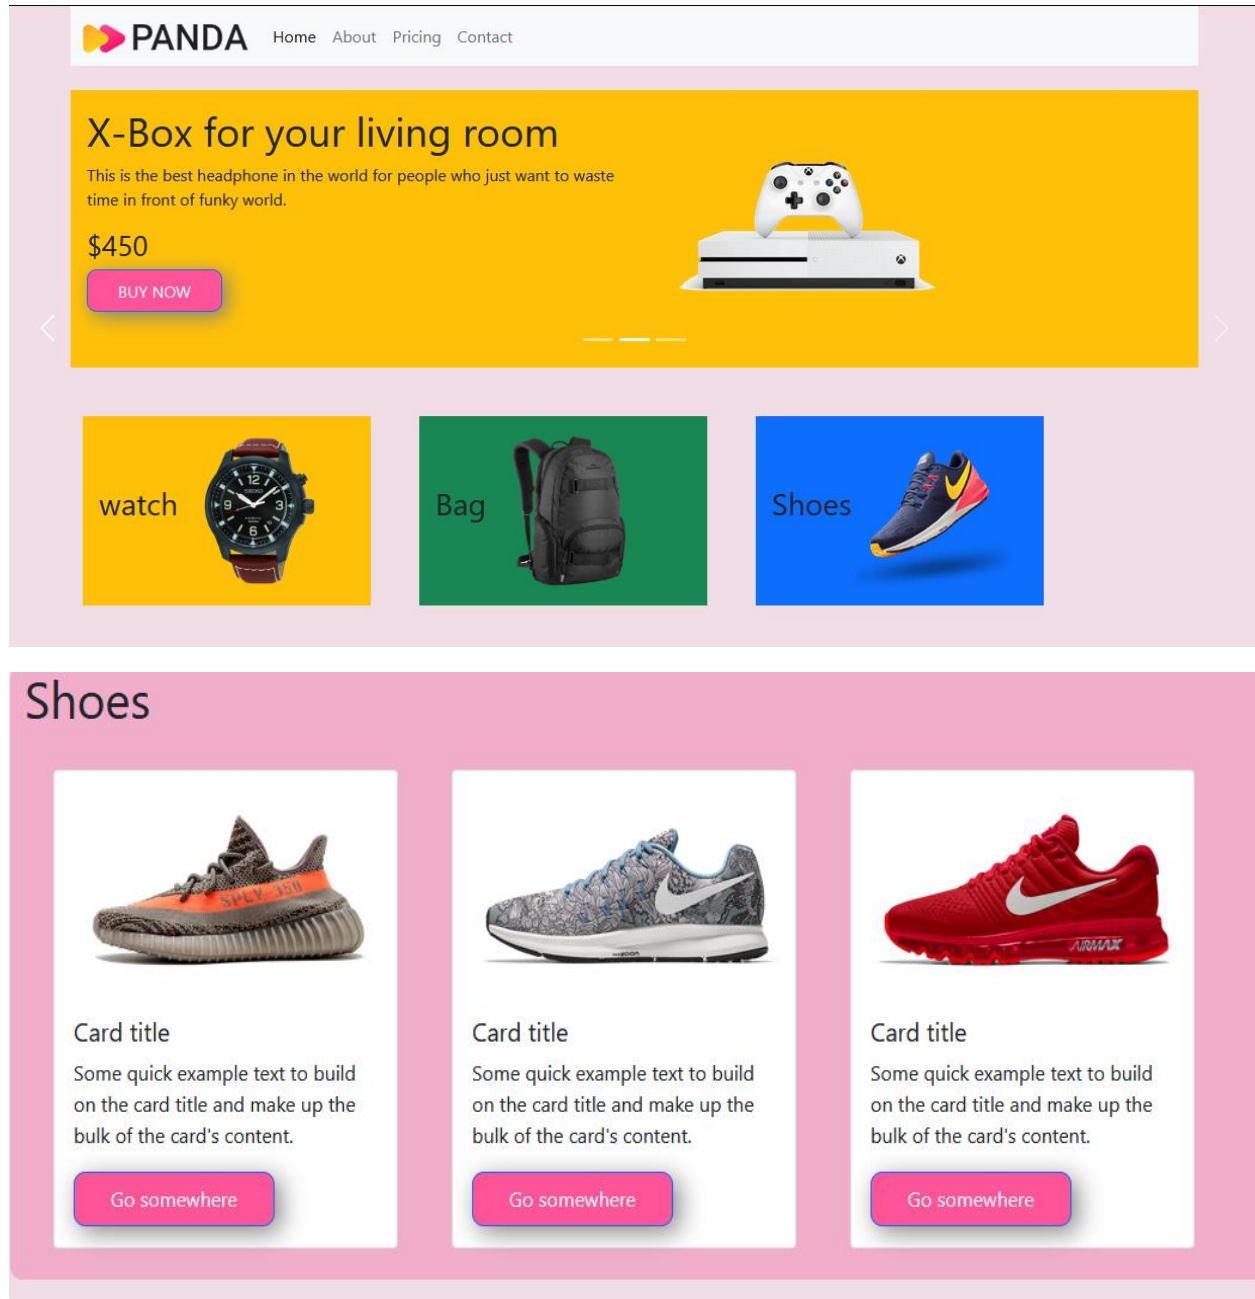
PANDA Home About Pricing Contact

X-Box for your living room

This is the best headphone in the world for people who just want to waste time in front of funky world.

$450

BUY NOW

watch

Bag

Shoes

Shoes

Card title

Some quick example text to build on the card title and make up the bulk of the card's content.

Go somewhere

Card title

Some quick example text to build on the card title and make up the bulk of the card's content.

Go somewhere

Card title

Some quick example text to build on the card title and make up the bulk of the card's content.

Go somewhere